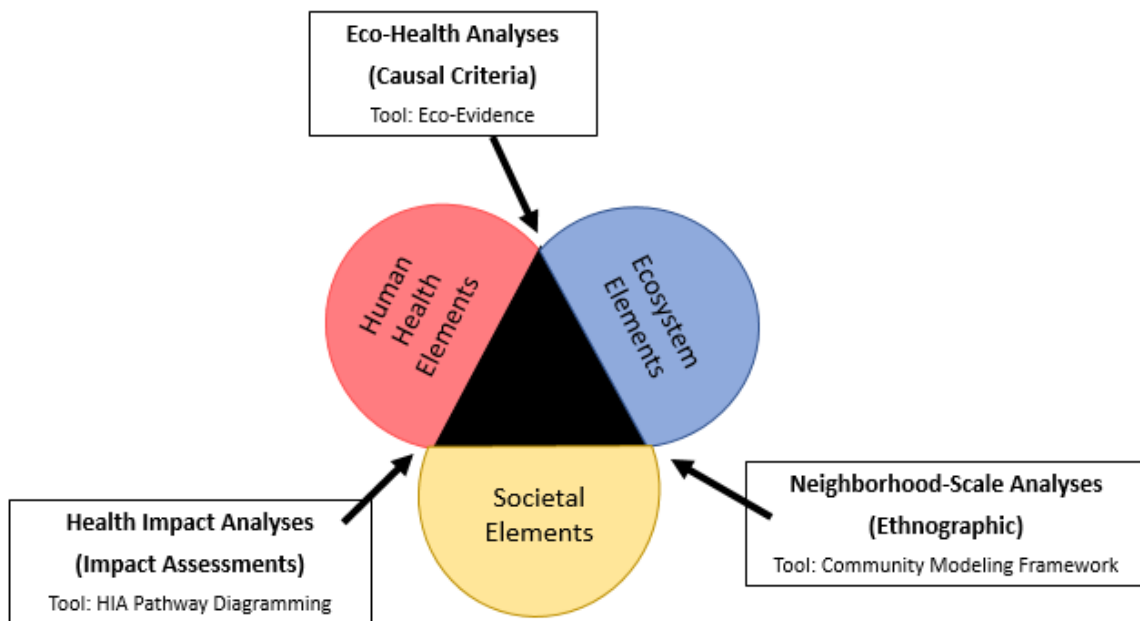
Eco-Health Analyses
(Causal Criteria)
Tool: Eco-Evidence

Human Health Elements

Ecosystem Elements

Societal Elements

Health Impact Analyses
(Impact Assessments)
Tool: HIA Pathway Diagramming

Neighborhood-Scale Analyses
(Ethnographic)
Tool: Community Modeling Framework